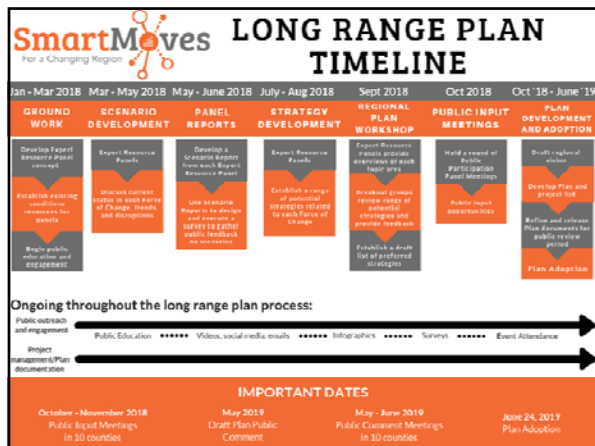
SmartMoves
For a Changing Region

LONG RANGE PLAN TIMELINE

Jan - Mar 2018 | Mar - May 2018 | May - June 2018 | July - Aug 2018 | Sept 2018 | Oct 2018 | Oct '18 - June '19

GROUND WORK

Develop Expert Resource Panel concept

Establish existing conditions resources for panels

Begin public education and engagement

SCENARIO DEVELOPMENT

Expert Resource Panels

Discuss current status in each Force of Change, trends, and disruptions

PANEL REPORTS

Develop a Scenario Report from each Expert Resource Panel

Use Scenario Reports to design and execute a survey to gather public feedback on scenarios

STRATEGY DEVELOPMENT

Expert Resource Panels

Establish a range of potential strategies related to each Force of Change

REGIONAL PLAN WORKSHOP

Expert Resource Panels provide overviews of each topic area

Breakout groups review range of potential strategies and provide feedback

Establish a draft list of preferred strategies

PUBLIC INPUT MEETINGS

Hold a round of Public Participation Panel Meetings

Public input opportunities

PLAN DEVELOPMENT AND ADOPTION

Draft regional vision

Develop Plan and project list

Refine and release Plan documents for public review period

Plan Adoption

Ongoing throughout the long range plan process:

Public outreach and engagement

Public Education •••••• Videos, social media, emails •••••• Infographics •••••• Surveys •••••• Event Attendance

Project management/Plan documentation

IMPORTANT DATES

October - November 2018
Public Input Meetings in 10 counties

May 2019
Draft Plan Public Comment

May - June 2019
Public Comment Meetings in 10 counties

June 24, 2019
Plan Adoption